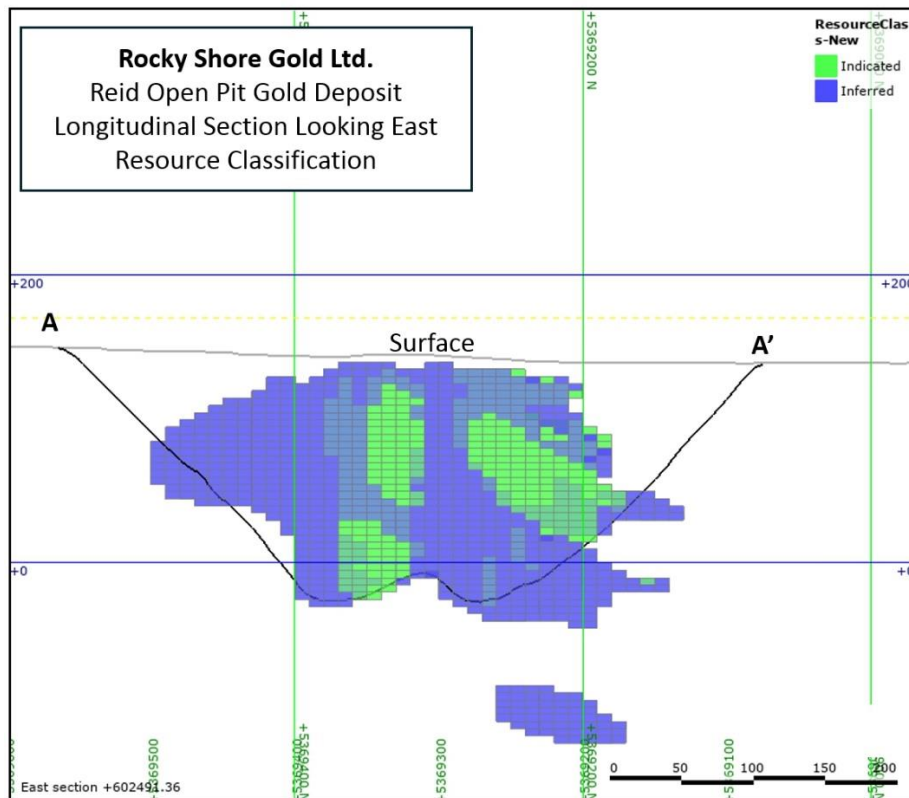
**Rocky Shore Gold Ltd.**
Reid Open Pit Gold Deposit
Longitudinal Section Looking East
Resource Classification

ResourceClass-New
Indicated
Inferred

+5369200 N

+200
+200

A
Surface
A'

+0
+0

+5369500
+5369400
+5369300
+5369200
+5369100

0 50 100 150 200

East section +602491.36